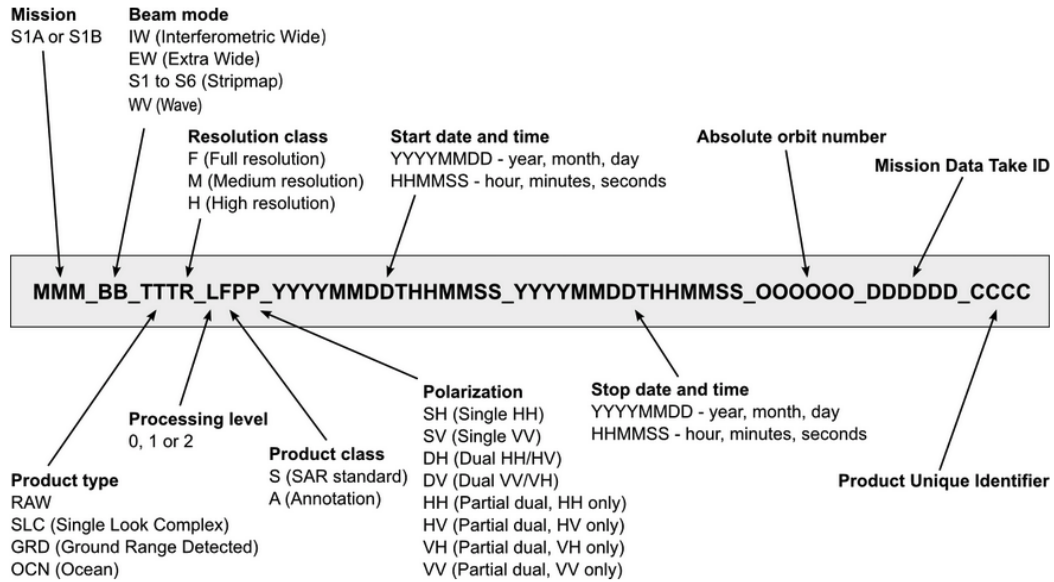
**Mission**
S1A or S1B

**Beam mode**
IW (Interferometric Wide)
EW (Extra Wide)
S1 to S6 (Stripmap)
WV (Wave)

**Resolution class**
F (Full resolution)
M (Medium resolution)
H (High resolution)

**Start date and time**
YYYYMMDD - year, month, day
HHMMSS - hour, minutes, seconds

**Absolute orbit number**

**Mission Data Take ID**

**MMM_BB_TTTR_LFPP_YYYYMMDDTHHMMSS_YYYYMMDDTHHMMSS_OOOOOO_DDDDDD_CCCC**

**Polarization**
SH (Single HH)
SV (Single VV)
DH (Dual HH/HV)
DV (Dual VV/VH)
HH (Partial dual, HH only)
HV (Partial dual, HV only)
VH (Partial dual, VH only)
VV (Partial dual, VV only)

**Stop date and time**
YYYYMMDD - year, month, day
HHMMSS - hour, minutes, seconds

**Processing level**
0, 1 or 2

**Product class**
S (SAR standard)
A (Annotation)

**Product type**
RAW
SLC (Single Look Complex)
GRD (Ground Range Detected)
OCN (Ocean)

**Product Unique Identifier**